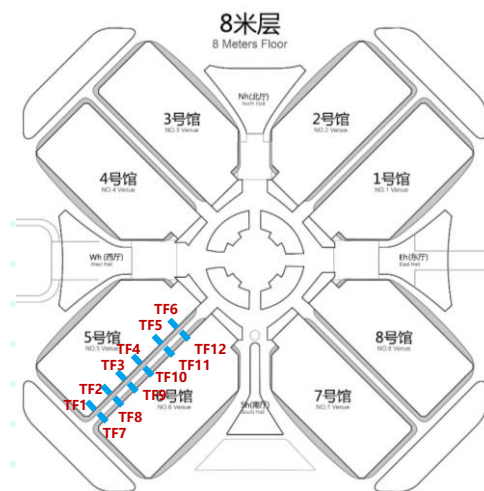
8米层
8 Meters Floor

Nh(北厅)
North Hall

3号馆
NO.3 Venue

2号馆
NO.2 Venue

4号馆
NO.4 Venue

1号馆
NO.1 Venue

Wh(西厅)
West Hall

Eh(东厅)
East Hall

5号馆
NO.5 Venue

8号馆
NO.8 Venue

6号馆
NO.6 Venue

7号馆
NO.7 Venue

Sh(南厅)
South Hall

TF6
TF5
TF4
TF12
TF3
TF11
TF10
TF2
TF9
TF1
TF8
TF7